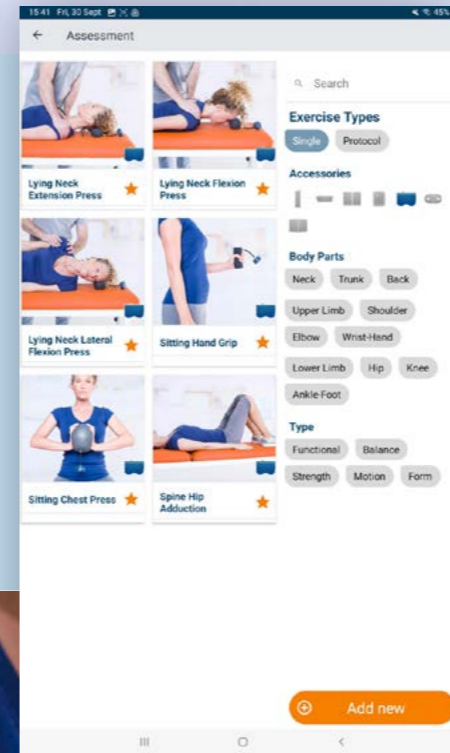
15:41 Fri, 30 Sept

45%

Assessment

Lying Neck Extension Press

Lying Neck Flexion Press

Lying Neck Lateral Flexion Press

Sitting Hand Grip

Sitting Chest Press

Spine Hip Adduction

Search

Exercise Types

Single

Protocol

Accessories

Body Parts

Neck

Trunk

Back

Upper Limb

Shoulder

Elbow

Wrist-Hand

Lower Limb

Hip

Knee

Ankle-Foot

Type

Functional

Balance

Strength

Motion

Form

Add new